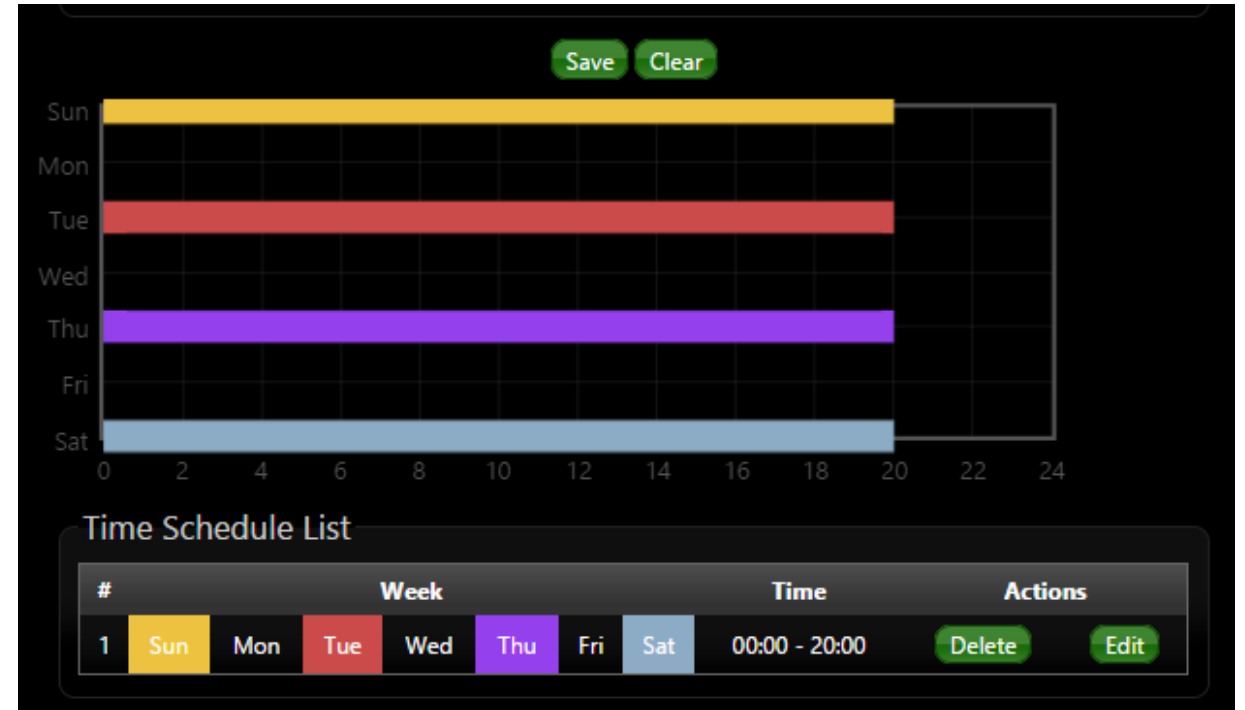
Save Clear

Sun
Mon
Tue
Wed
Thu
Fri
Sat

0 2 4 6 8 10 12 14 16 18 20 22 24

Time Schedule List

| # | Week | | | | | | | Time | Actions | |
|---|---|---|---|---|---|---|---|---|---|---|
| 1 | Sun | Mon | Tue | Wed | Thu | Fri | Sat | 00:00 - 20:00 | Delete | Edit |